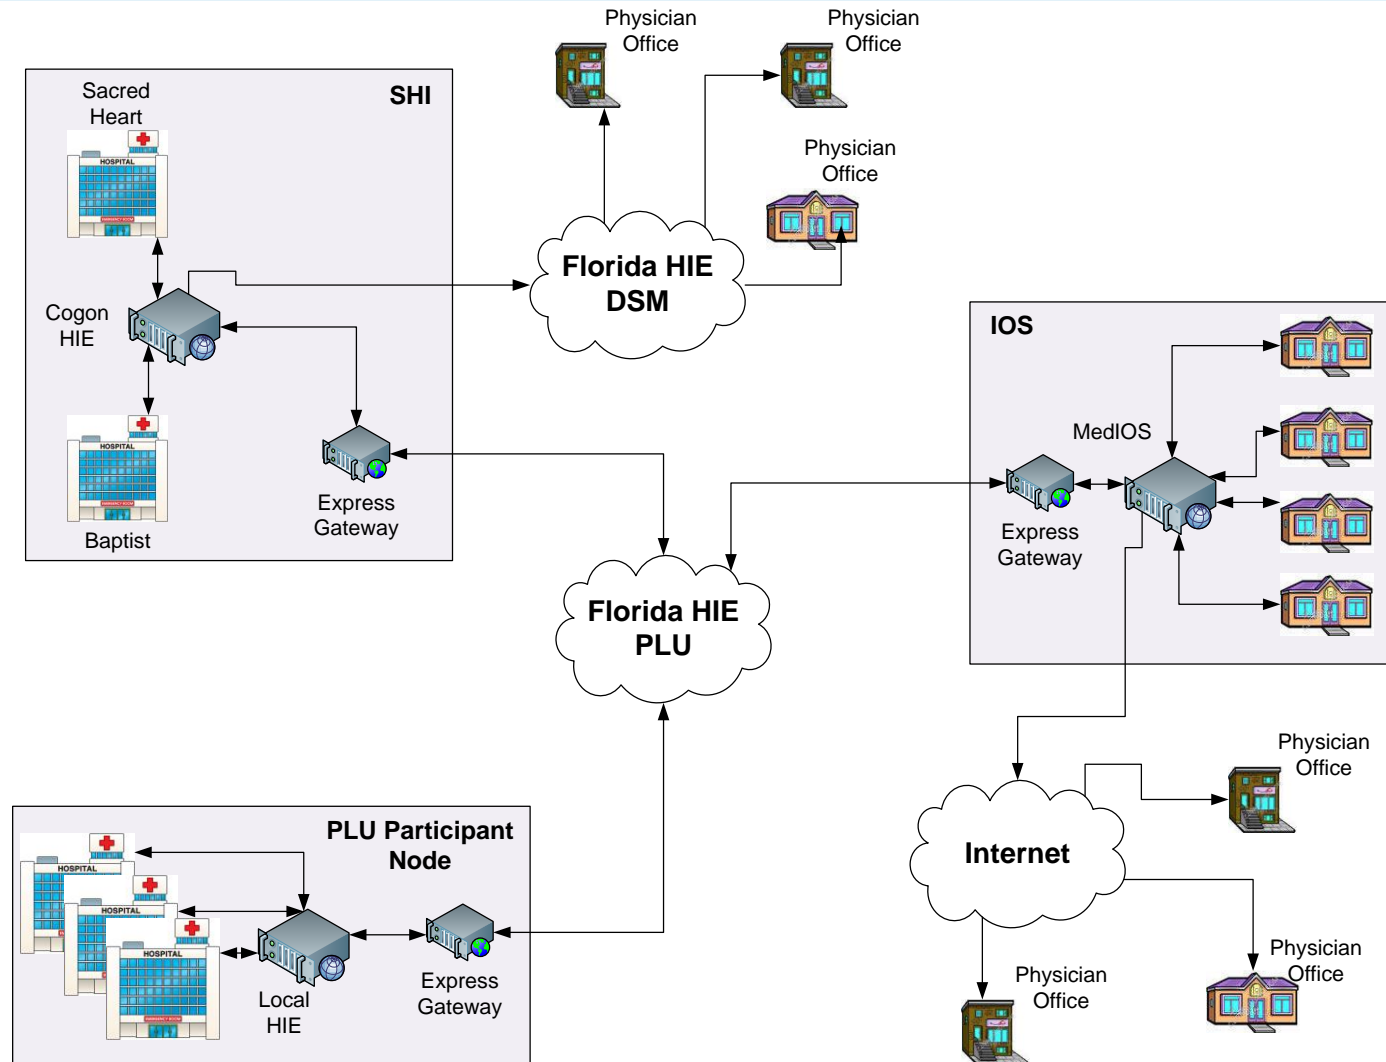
Physician Office

Physician Office

Sacred Heart

SHI

HOSPITAL

Physician Office

Florida HIE DSM

Cogon HIE

HOSPITAL

Express Gateway

Baptist

IOS

MedIOS

Express Gateway

Florida HIE PLU

Physician Office

PLU Participant Node

HOSPITAL

HOSPITAL

HOSPITAL

Internet

Local HIE

Express Gateway

Physician Office

Physician Office